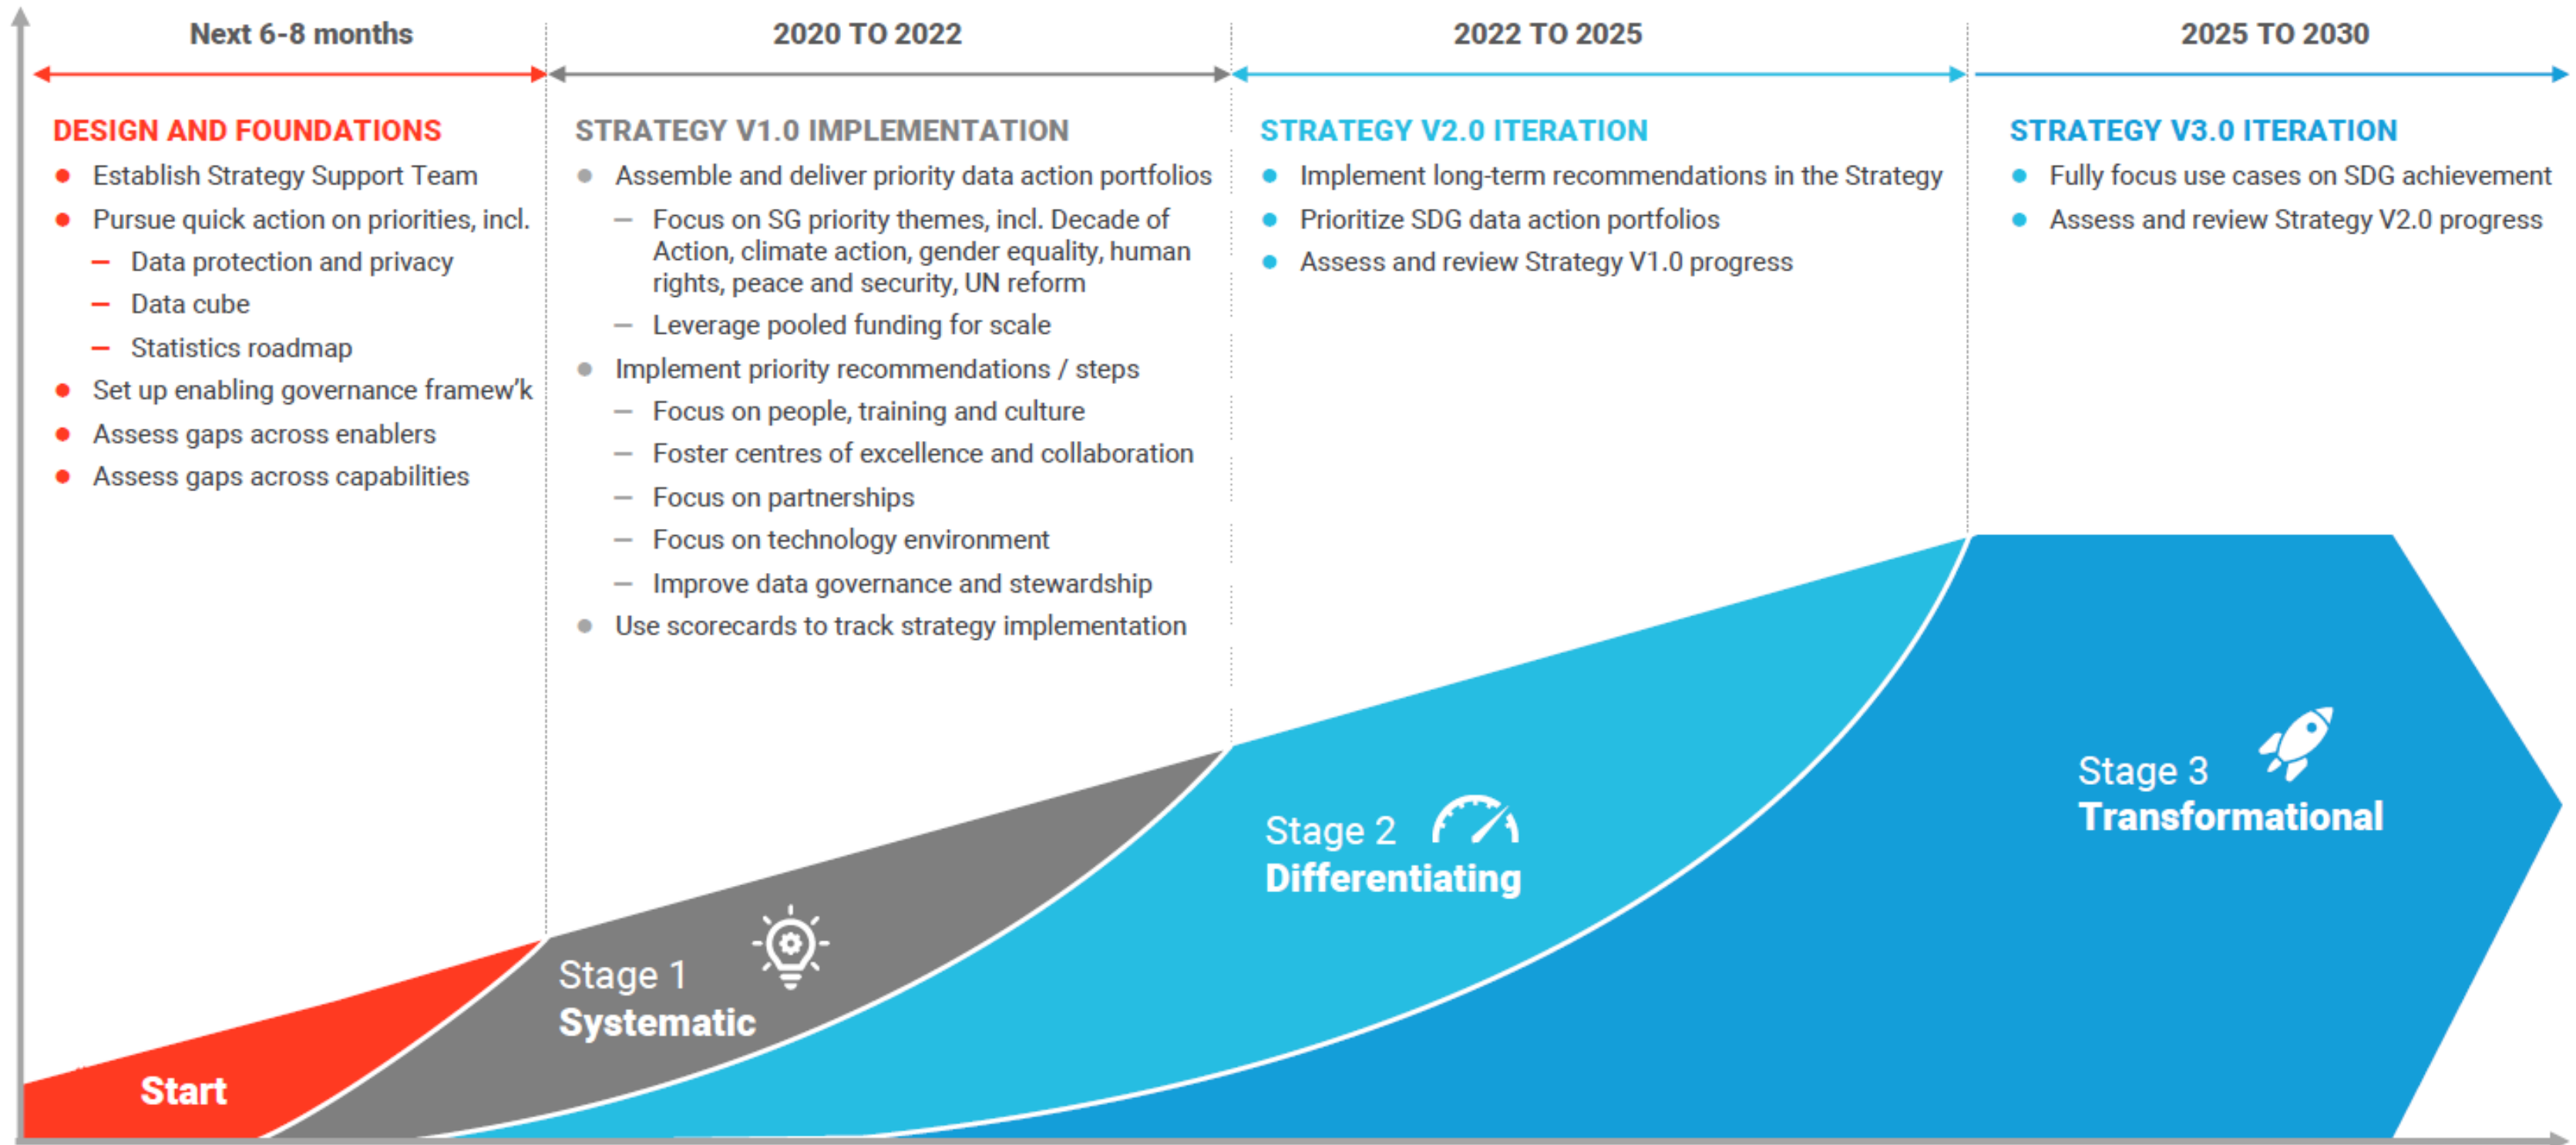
Next 6-8 months

DESIGN AND FOUNDATIONS
- Establish Strategy Support Team
- Pursue quick action on priorities, incl.
  – Data protection and privacy
  – Data cube
  – Statistics roadmap
- Set up enabling governance framew'k
- Assess gaps across enablers
- Assess gaps across capabilities

2020 TO 2022

STRATEGY V1.0 IMPLEMENTATION
- Assemble and deliver priority data action portfolios
  – Focus on SG priority themes, incl. Decade of Action, climate action, gender equality, human rights, peace and security, UN reform
  – Leverage pooled funding for scale
- Implement priority recommendations / steps
  – Focus on people, training and culture
  – Foster centres of excellence and collaboration
  – Focus on partnerships
  – Focus on technology environment
  – Improve data governance and stewardship
- Use scorecards to track strategy implementation

2022 TO 2025

STRATEGY V2.0 ITERATION
- Implement long-term recommendations in the Strategy
- Prioritize SDG data action portfolios
- Assess and review Strategy V1.0 progress

2025 TO 2030

STRATEGY V3.0 ITERATION
- Fully focus use cases on SDG achievement
- Assess and review Strategy V2.0 progress

Start

Stage 1
Systematic

Stage 2
Differentiating

Stage 3
Transformational